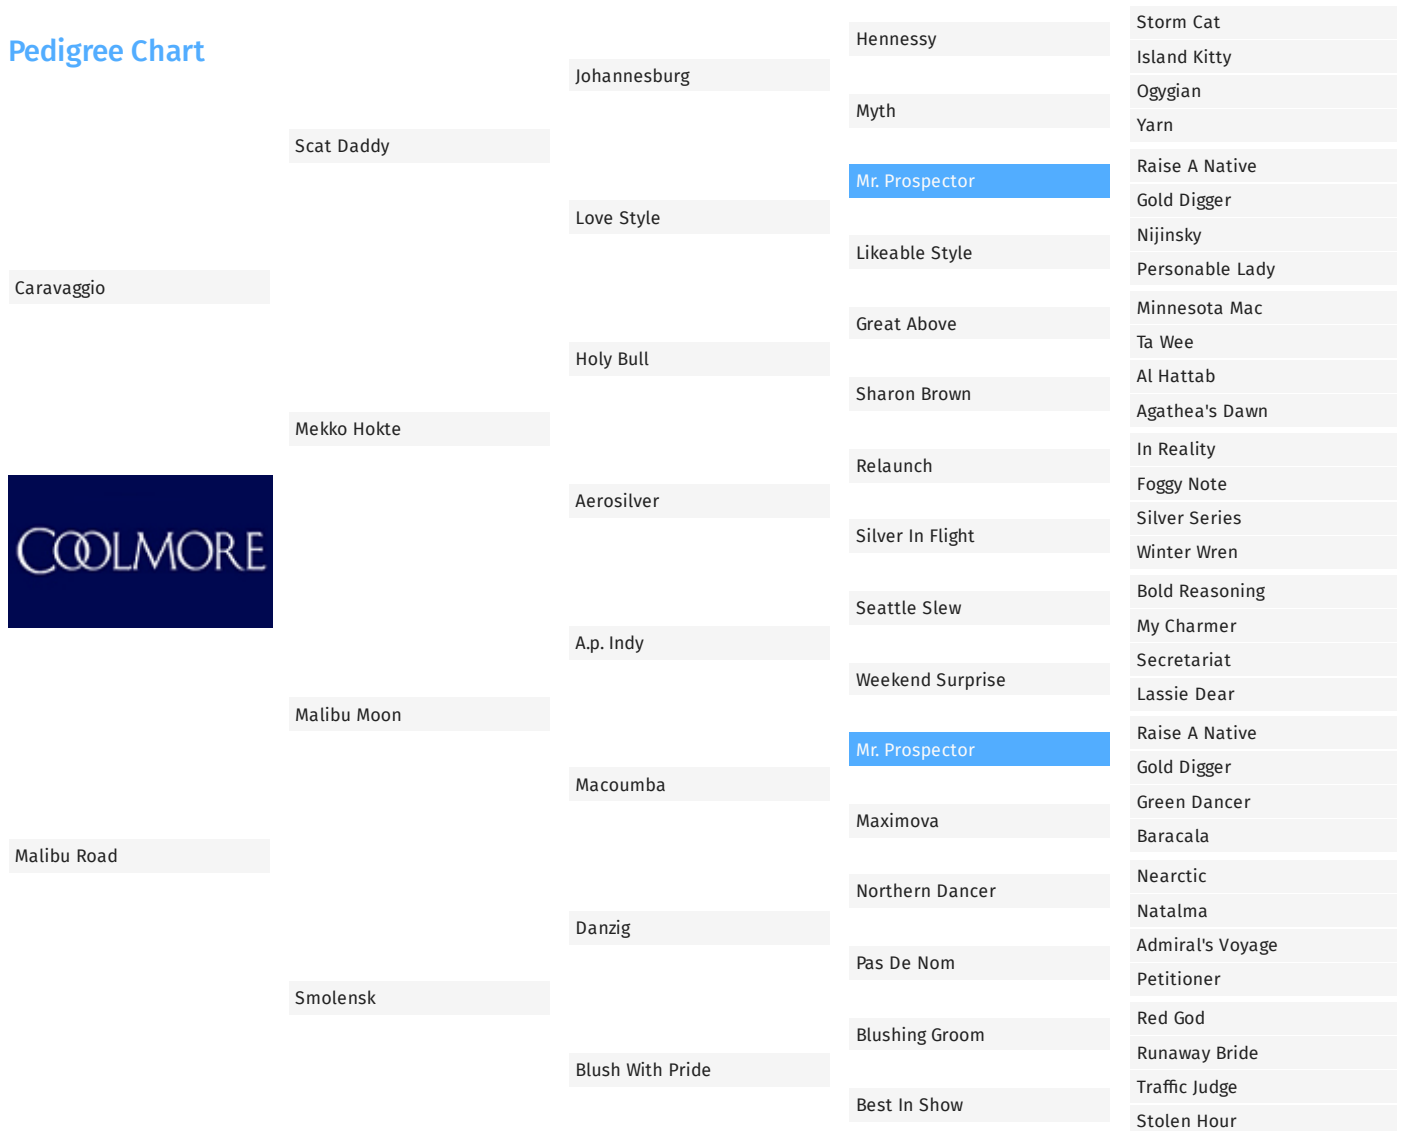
Pedigree Chart

Caravaggio

COOLMORE

Malibu Road

Scat Daddy

Mekko Hokte

Malibu Moon

Smolensk

Johannesburg

Love Style

Holy Bull

Aerosilver

A.p. Indy

Macoumba

Danzig

Blush With Pride

Hennessy

Myth

Mr. Prospector

Likeable Style

Great Above

Sharon Brown

Relaunch

Silver In Flight

Seattle Slew

Weekend Surprise

Mr. Prospector

Maximova

Northern Dancer

Pas De Nom

Blushing Groom

Best In Show

Storm Cat

Island Kitty

Ogygian

Yarn

Raise A Native

Gold Digger

Nijinsky

Personable Lady

Minnesota Mac

Ta Wee

Al Hattab

Agathea's Dawn

In Reality

Foggy Note

Silver Series

Winter Wren

Bold Reasoning

My Charmer

Secretariat

Lassie Dear

Raise A Native

Gold Digger

Green Dancer

Baracala

Nearctic

Natalma

Admiral's Voyage

Petitioner

Red God

Runaway Bride

Traffic Judge

Stolen Hour